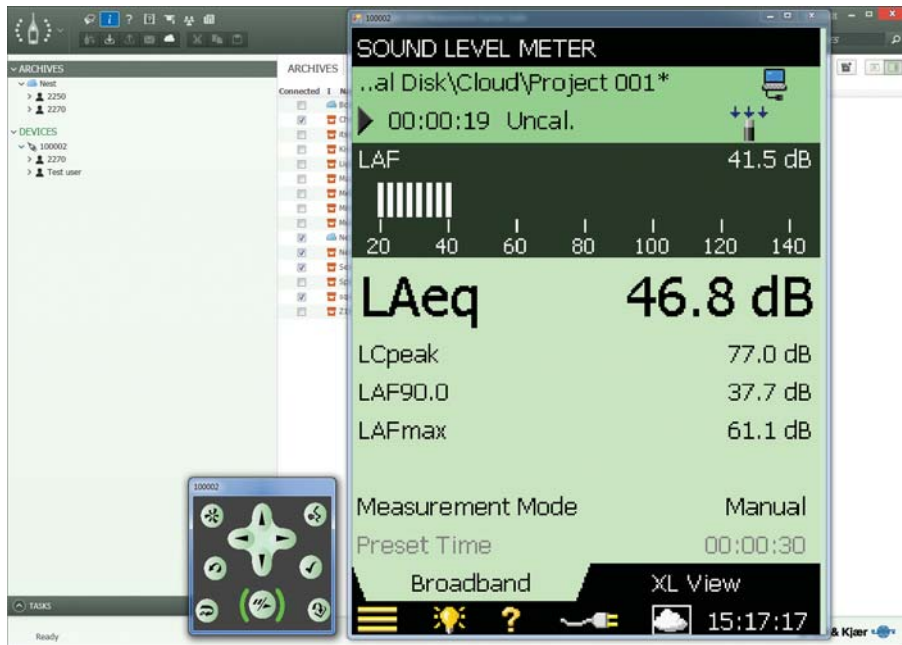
ARCHIVES
Nest
2250
2270
DEVICES
100002
2270
Test user
ARCHIVES
Connected

100002
SOUND LEVEL METER
..al Disk\Cloud\Project 001*
00:00:19 Uncal.
LAF 41.5 dB
20 40 60 80 100 120 140
LAeq 46.8 dB
LCpeak 77.0 dB
LAF90.0 37.7 dB
LAFmax 61.1 dB
Measurement Mode Manual
Preset Time 00:00:30
Broadband
XL View
15:17:17

100002
TASKS
Ready
& Kjær